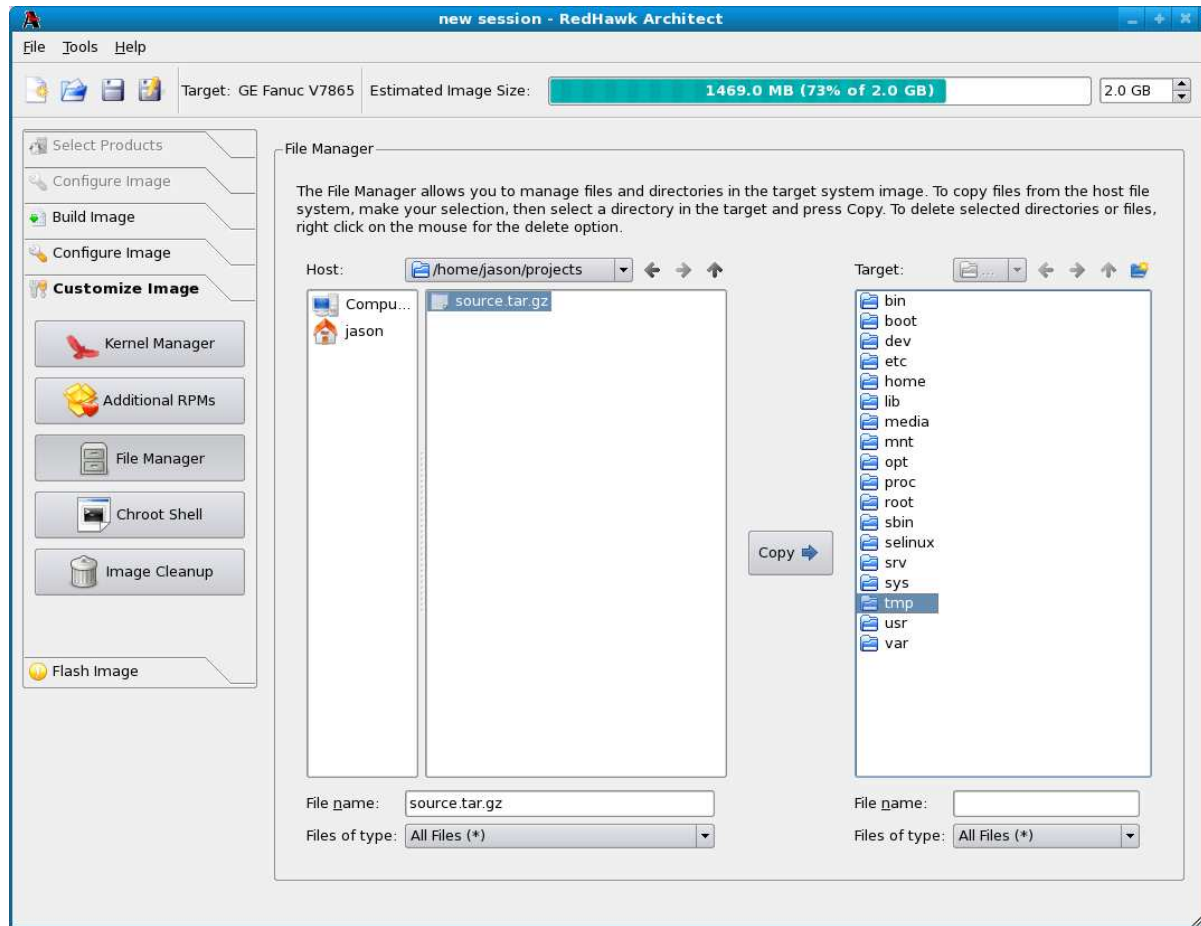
new session - RedHawk Architect

File Tools Help

Target: GE Fanuc V7865 Estimated Image Size: 1469.0 MB (73% of 2.0 GB) 2.0 GB

Select Products
Configure Image
Build Image
Configure Image
Customize Image
Kernel Manager
Additional RPMs
File Manager
Chroot Shell
Image Cleanup
Flash Image

File Manager

The File Manager allows you to manage files and directories in the target system image. To copy files from the host file system, make your selection, then select a directory in the target and press Copy. To delete selected directories or files, right click on the mouse for the delete option.

Host: /home/jason/projects

Compu...
jason

source.tar.gz

Copy

Target: ...

bin
boot
dev
etc
home
lib
media
mnt
opt
proc
root
sbin
selinux
srv
sys
tmp
usr
var

File name: source.tar.gz
Files of type: All Files (*)

File name:
Files of type: All Files (*)